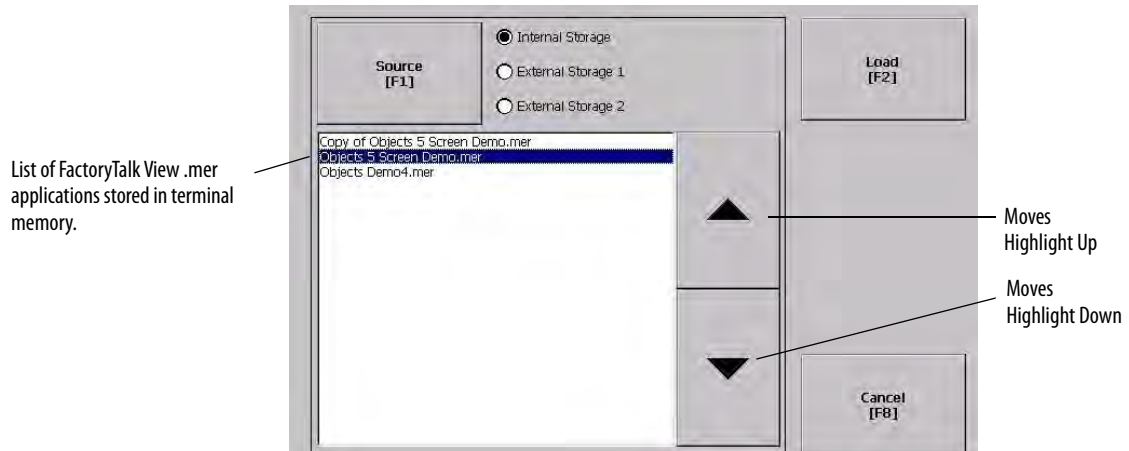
Source
[F1]

Internal Storage

External Storage 1

External Storage 2

Load
[F2]

List of FactoryTalk View .mer applications stored in terminal memory.

Copy of Objects 5 Screen Demo.mer
Objects 5 Screen Demo.mer
Objects Demo4.mer

Moves Highlight Up

Moves Highlight Down

Cancel
[F8]